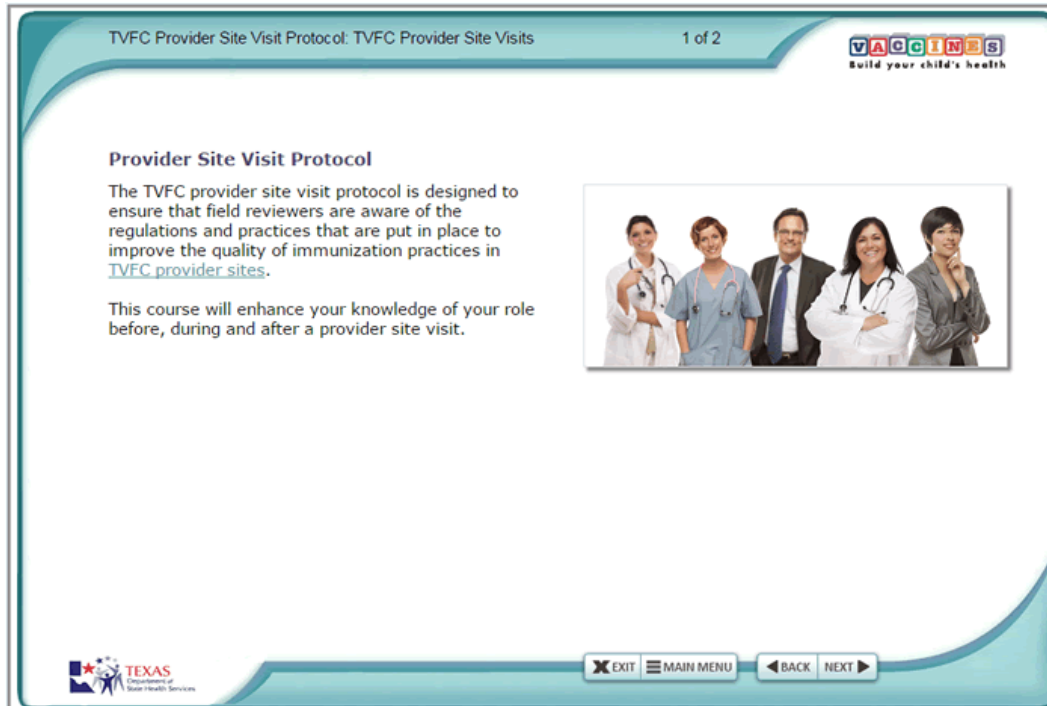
TVFC Provider Site Visit Protocol: TVFC Provider Site Visits

1 of 2

VACCINES
Build your child's health

Provider Site Visit Protocol

The TVFC provider site visit protocol is designed to ensure that field reviewers are aware of the regulations and practices that are put in place to improve the quality of immunization practices in TVFC provider sites.

This course will enhance your knowledge of your role before, during and after a provider site visit.

TEXAS
Department of State Health Services

EXIT

MAIN MENU

BACK

NEXT